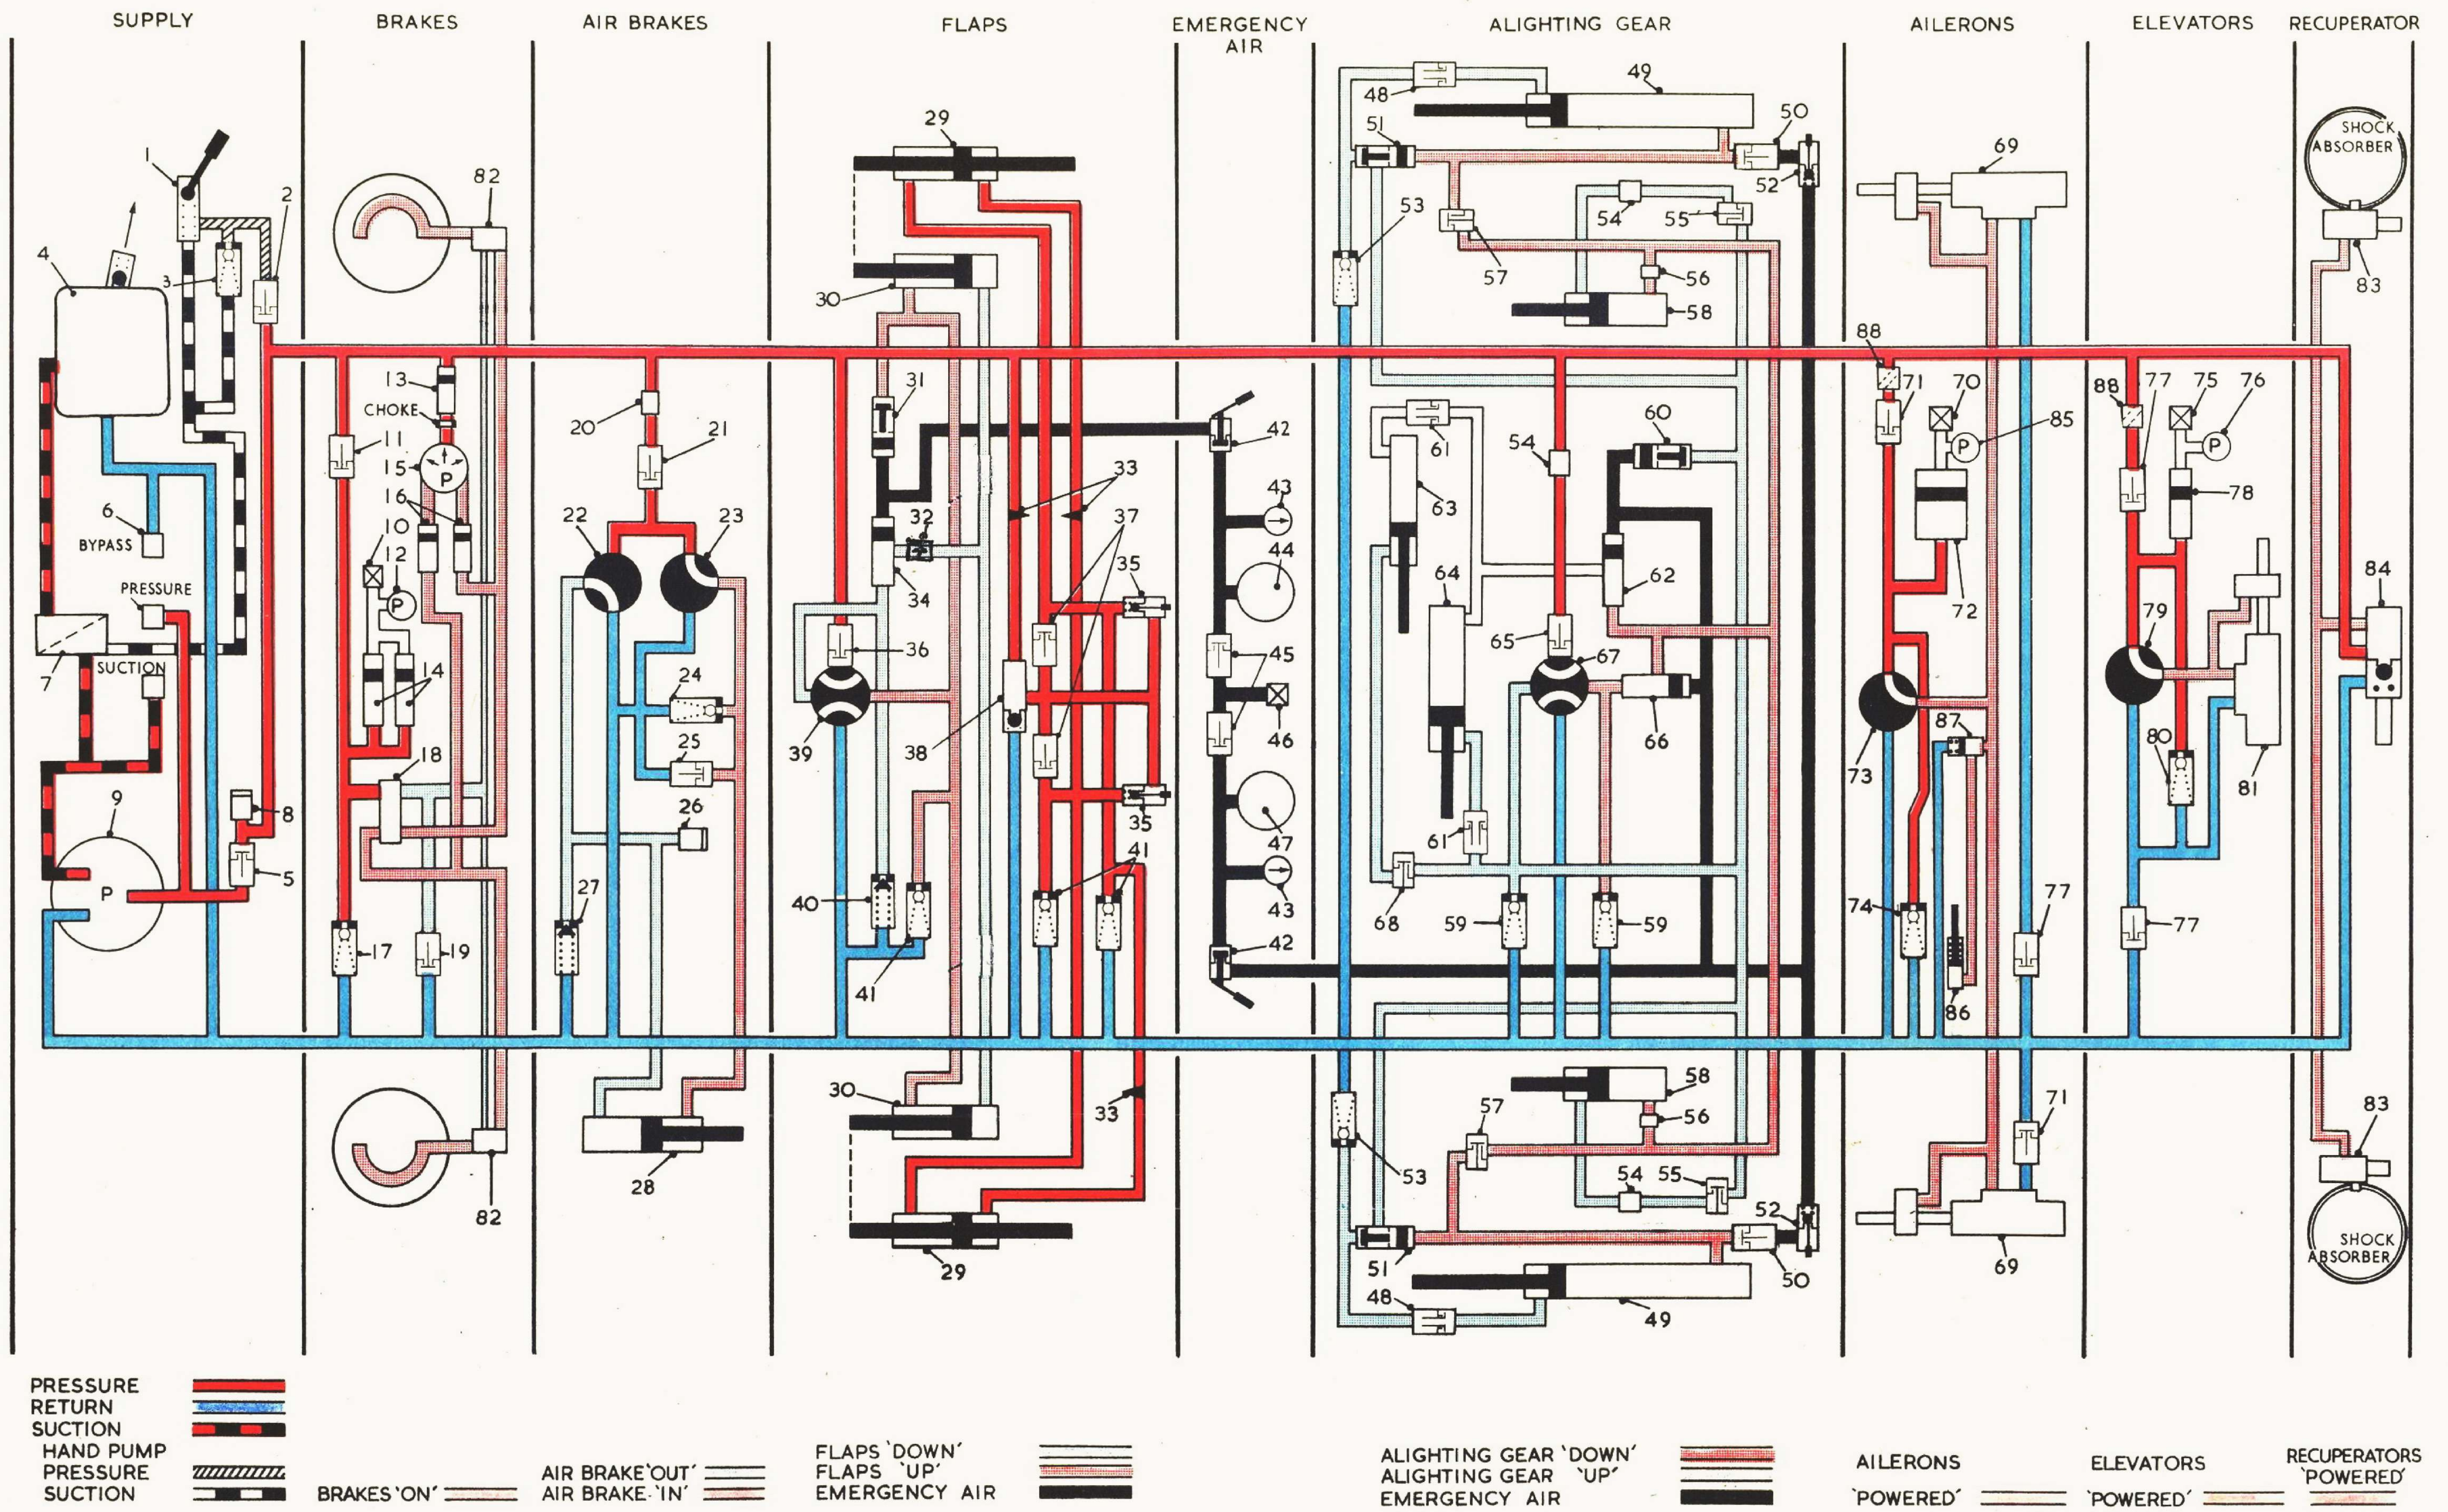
SUPPLY BRAKES AIR BRAKES FLAPS EMERGENCY AIR ALIGHTING GEAR AILERONS ELEVATORS RECUPERATOR

1 2 3 4 6 BYPASS PRESSURE 7 SUCTION 9 P 8 5

82 13 CHOKE 11 15 P 16 10 12 P 14 18 17 19 82

20 21 22 23 24 25 26 27 28

29 30 31 32 33 34 35 36 37 38 39 40 41 30 33 29

42 43 44 45 46 47 43 42

48 49 50 51 52 53 54 55 56 57 58 61 54 60 63 62 64 65 67 66 61 68 59 59 58 57 56 53 54 55 52 51 50 48 49

69 88 71 70 P 85 72 73 87 74 86 77 71 69

88 77 75 76 P 78 79 80 81 77

SHOCK ABSORBER 83 84 83 SHOCK ABSORBER

PRESSURE
RETURN
SUCTION
HAND PUMP
PRESSURE
SUCTION

BRAKES 'ON'

AIR BRAKE 'OUT'
AIR BRAKE 'IN'

FLAPS 'DOWN'
FLAPS 'UP'
EMERGENCY AIR

ALIGHTING GEAR 'DOWN'
ALIGHTING GEAR 'UP'
EMERGENCY AIR

AILERONS 'POWERED'

ELEVATORS 'POWERED'

RECUPERATORS 'POWERED'